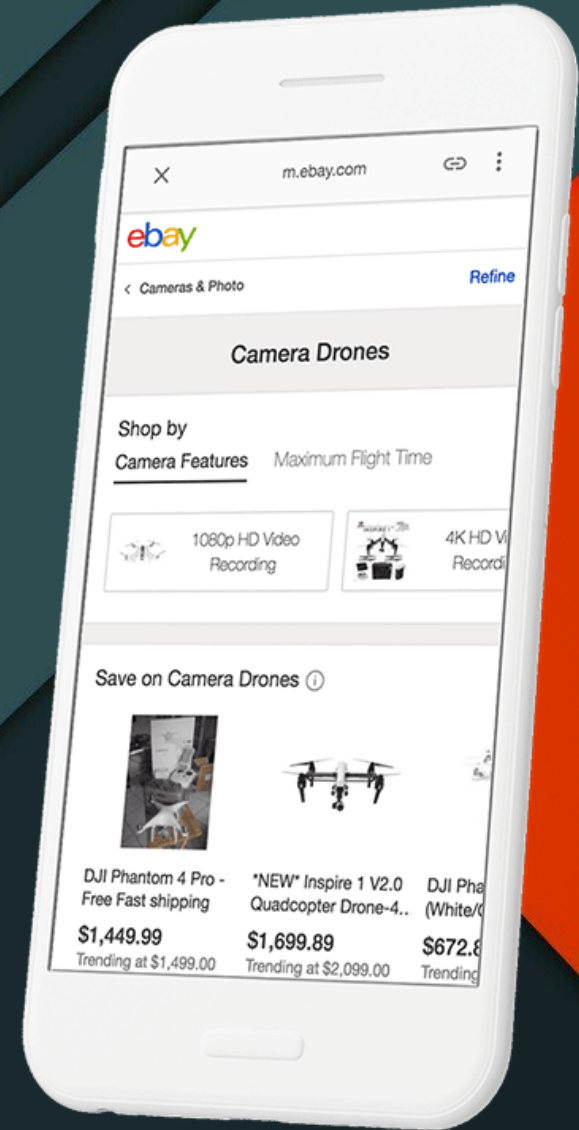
×
m.ebay.com

ebay

< Cameras & Photo
Refine

Camera Drones

Shop by
Camera Features
Maximum Flight Time

1080p HD Video Recording
4K HD Vi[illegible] Recordi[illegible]

Save on Camera Drones ⓘ

DJI Phantom 4 Pro - Free Fast shipping
$1,449.99
Trending at $1,499.00

*NEW* Inspire 1 V2.0 Quadcopter Drone-4..
$1,699.89
Trending at $2,099.00

DJI Pha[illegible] (White/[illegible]
$672.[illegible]
Trending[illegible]